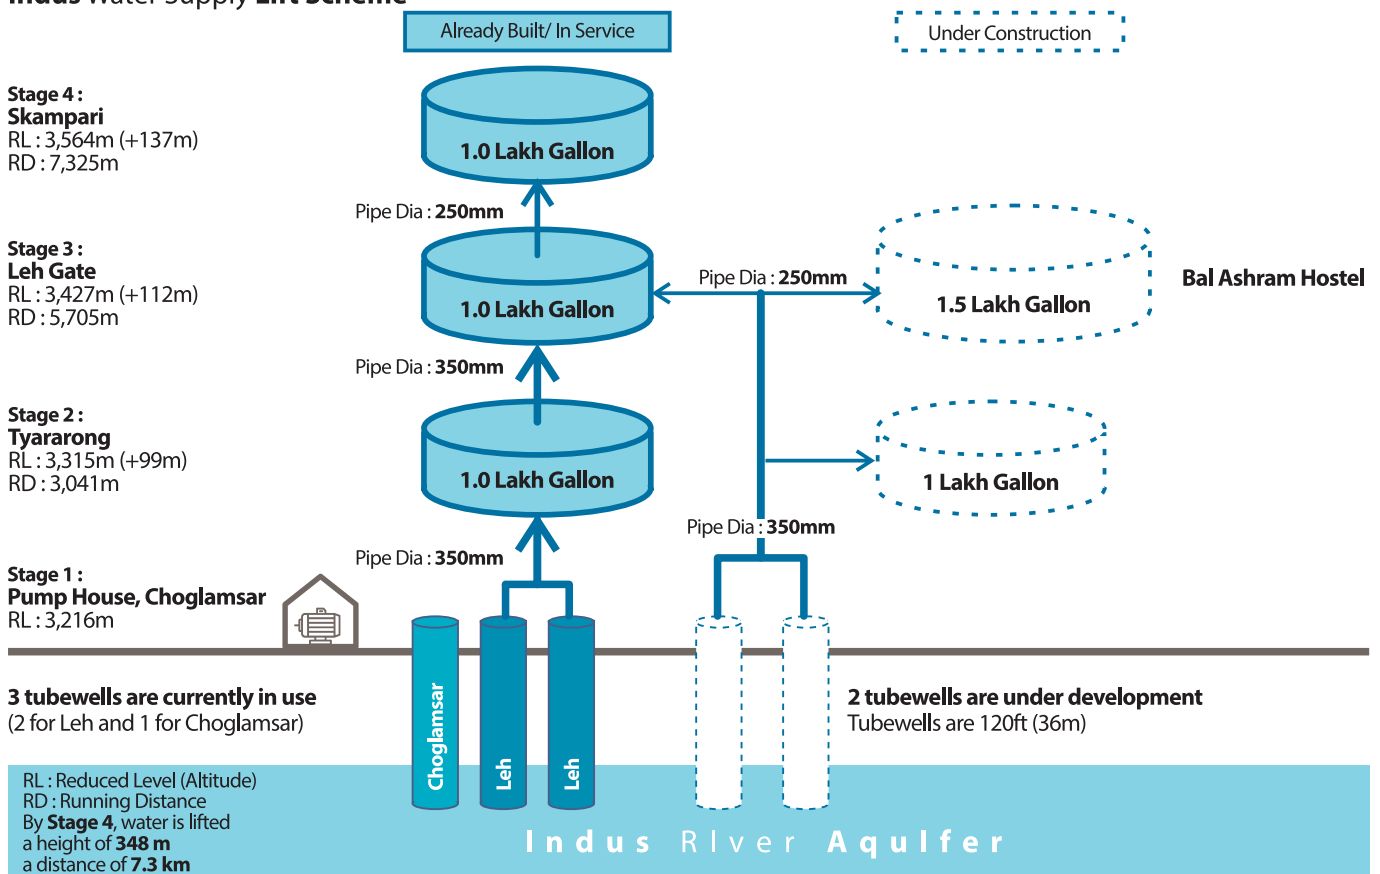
Already Built/ In Service

Under Construction

Stage 4 :
Skampari
RL : 3,564m (+137m)
RD : 7,325m

1.0 Lakh Gallon

Pipe Dia : 250mm

Stage 3 :
Leh Gate
RL : 3,427m (+112m)
RD : 5,705m

1.0 Lakh Gallon

Pipe Dia : 250mm

1.5 Lakh Gallon

Bal Ashram Hostel

Pipe Dia : 350mm

Stage 2 :
Tyararong
RL : 3,315m (+99m)
RD : 3,041m

1.0 Lakh Gallon

1 Lakh Gallon

Pipe Dia : 350mm

Pipe Dia : 350mm

Stage 1 :
Pump House, Choglamsar
RL : 3,216m

Choglamsar

Leh

Leh

3 tubewells are currently in use
(2 for Leh and 1 for Choglamsar)

2 tubewells are under development
Tubewells are 120ft (36m)

RL : Reduced Level (Altitude)
RD : Running Distance
By Stage 4, water is lifted
a height of 348 m
a distance of 7.3 km

Indus River Aquifer